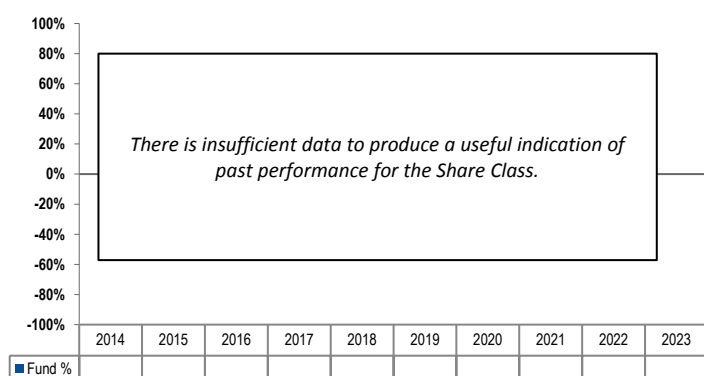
100%
80%
60%
40%
20%
0%
-20%
-40%
-60%
-80%
-100%

There is insufficient data to produce a useful indication of past performance for the Share Class.

| | 2014 | 2015 | 2016 | 2017 | 2018 | 2019 | 2020 | 2021 | 2022 | 2023 |
|---|---|---|---|---|---|---|---|---|---|---|
| Fund % | | | | | | | | | | |